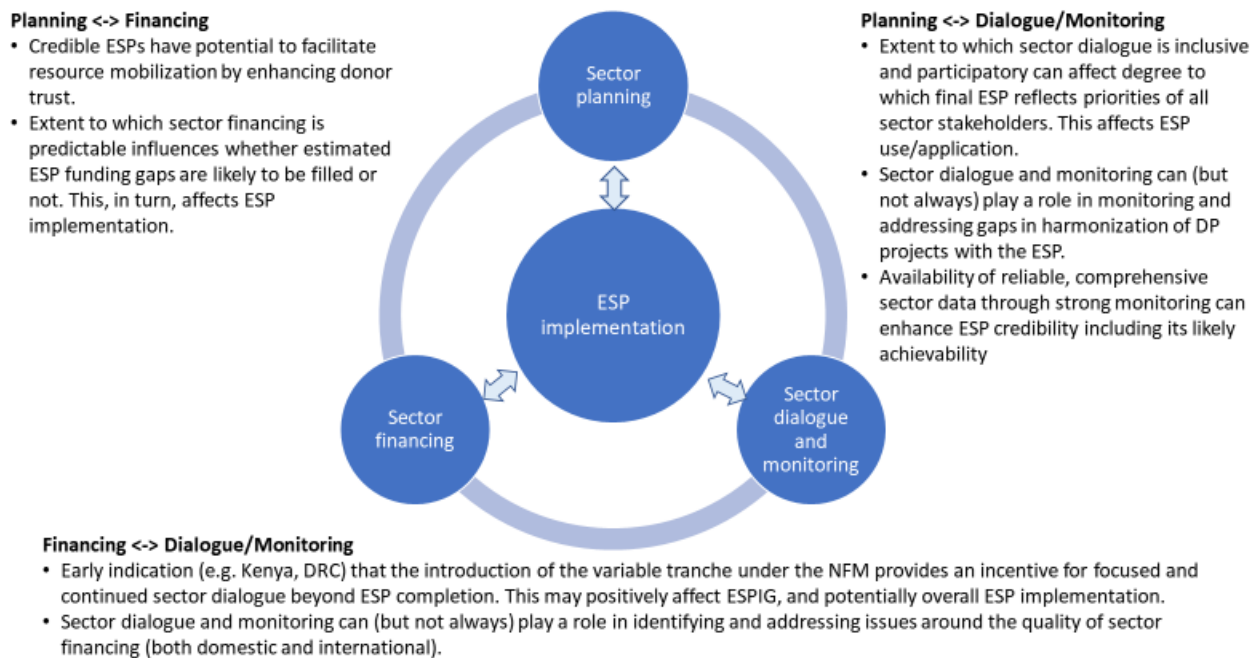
**Planning <-> Financing**

- Credible ESPs have potential to facilitate resource mobilization by enhancing donor trust.
- Extent to which sector financing is predictable influences whether estimated ESP funding gaps are likely to be filled or not. This, in turn, affects ESP implementation.

**Planning <-> Dialogue/Monitoring**

- Extent to which sector dialogue is inclusive and participatory can affect degree to which final ESP reflects priorities of all sector stakeholders. This affects ESP use/application.
- Sector dialogue and monitoring can (but not always) play a role in monitoring and addressing gaps in harmonization of DP projects with the ESP.
- Availability of reliable, comprehensive sector data through strong monitoring can enhance ESP credibility including its likely achievability

Sector planning

ESP implementation

Sector financing

Sector dialogue and monitoring

**Financing <-> Dialogue/Monitoring**

- Early indication (e.g. Kenya, DRC) that the introduction of the variable tranche under the NFM provides an incentive for focused and continued sector dialogue beyond ESP completion. This may positively affect ESPIG, and potentially overall ESP implementation.
- Sector dialogue and monitoring can (but not always) play a role in identifying and addressing issues around the quality of sector financing (both domestic and international).